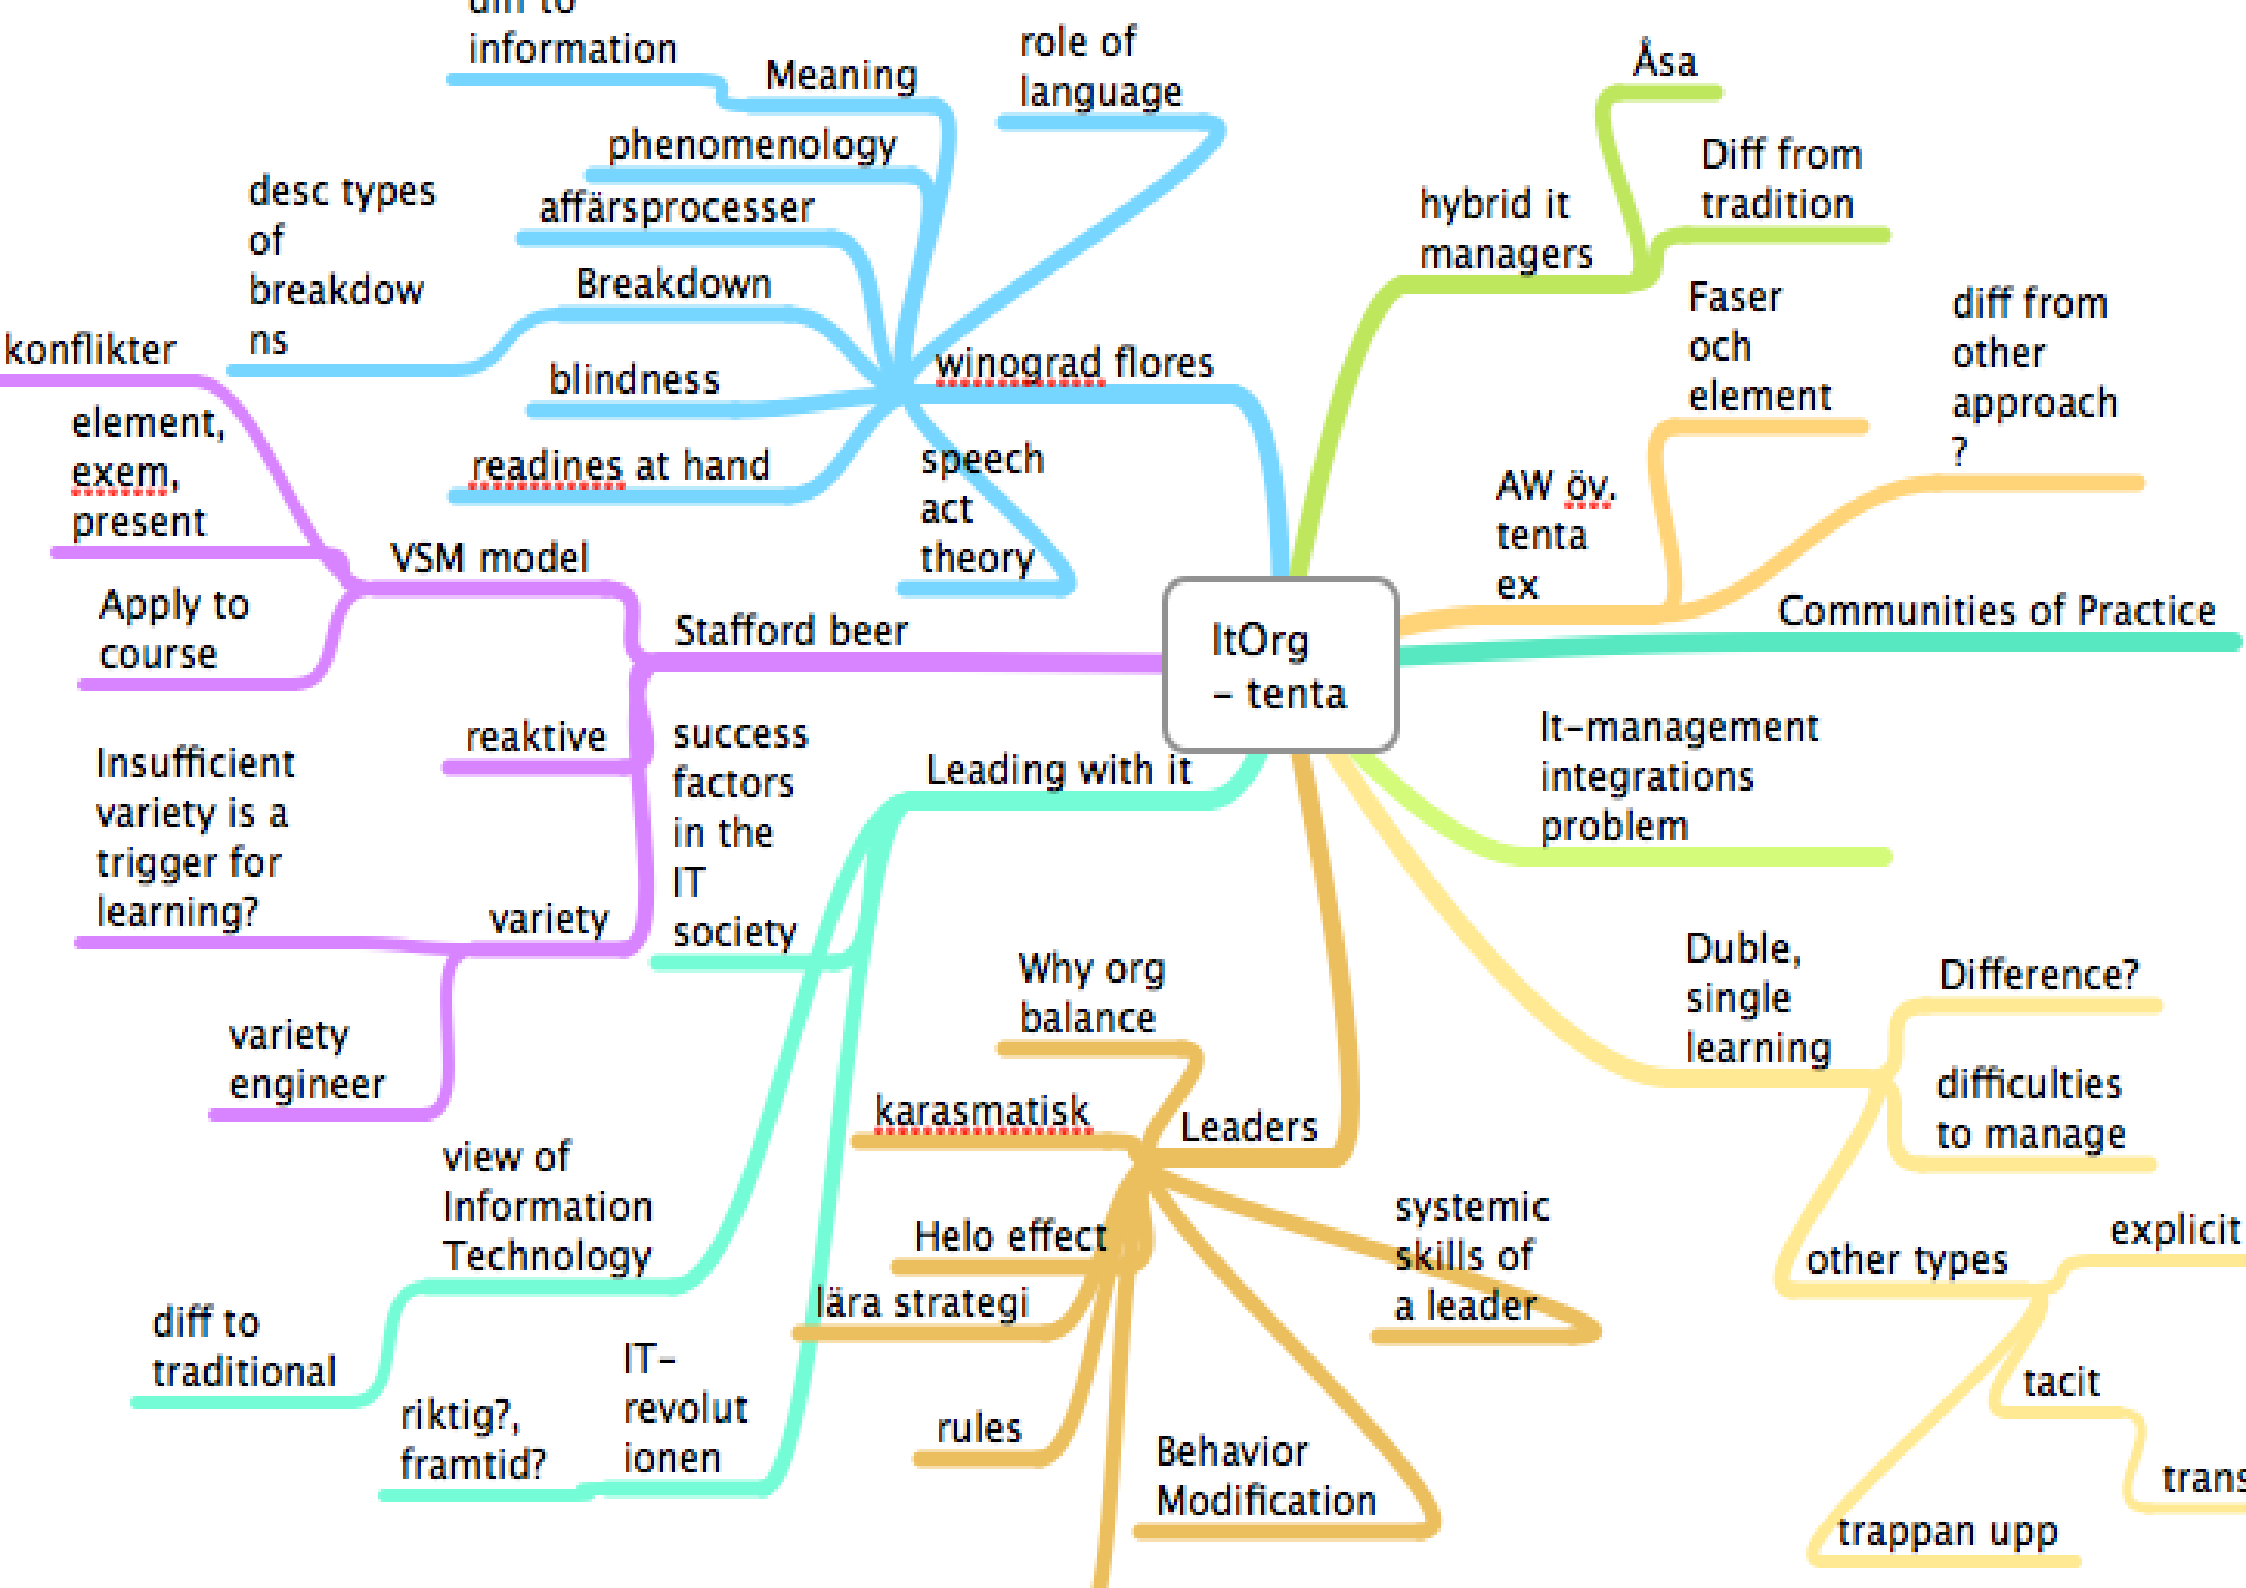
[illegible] information
Meaning
role of language
phenomenology
affärsprocesser
desc types of breakdowns
Breakdown
blindness
winograd flores
readines at hand
speech act theory
konflikter
element, exem, present
VSM model
Apply to course
Stafford beer
reaktive
Insufficient variety is a trigger for learning?
variety
variety engineer
success factors in the IT society
Leading with it
view of Information Technology
diff to traditional
riktig?, framtid?
IT-revolutionen
ItOrg - tenta
Åsa
Diff from tradition
hybrid it managers
Faser och element
diff from other approach ?
AW öv. tenta ex
Communities of Practice
It-management integrations problem
Duble, single learning
Difference?
difficulties to manage
other types
explicit
tacit
trans
trappan upp
Why org balance
karasmatisk
Leaders
Helo effect
lära strategi
systemic skills of a leader
rules
Behavior Modification